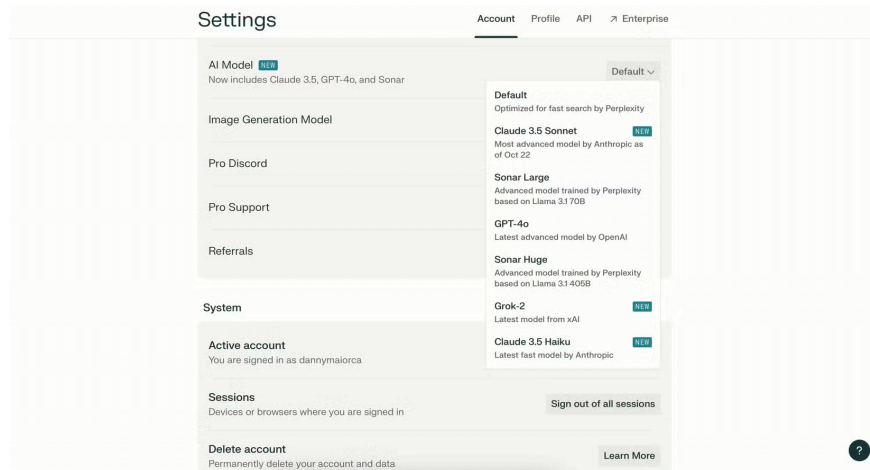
Settings

Account Profile API ↗ Enterprise

AI Model NEW
Now includes Claude 3.5, GPT-4o, and Sonar

Default

Default
Optimized for fast search by Perplexity

Claude 3.5 Sonnet NEW
Most advanced model by Anthropic as of Oct 22

Sonar Large
Advanced model trained by Perplexity based on Llama 3.1 70B

GPT-4o
Latest advanced model by OpenAI

Sonar Huge
Advanced model trained by Perplexity based on Llama 3.1 405B

Grok-2 NEW
Latest model from xAI

Claude 3.5 Haiku NEW
Latest fast model by Anthropic

Image Generation Model

Pro Discord

Pro Support

Referrals

System

Active account
You are signed in as dannymaiorca

Sessions
Devices or browsers where you are signed in

Sign out of all sessions

Delete account
Permanently delete your account and data

Learn More

?